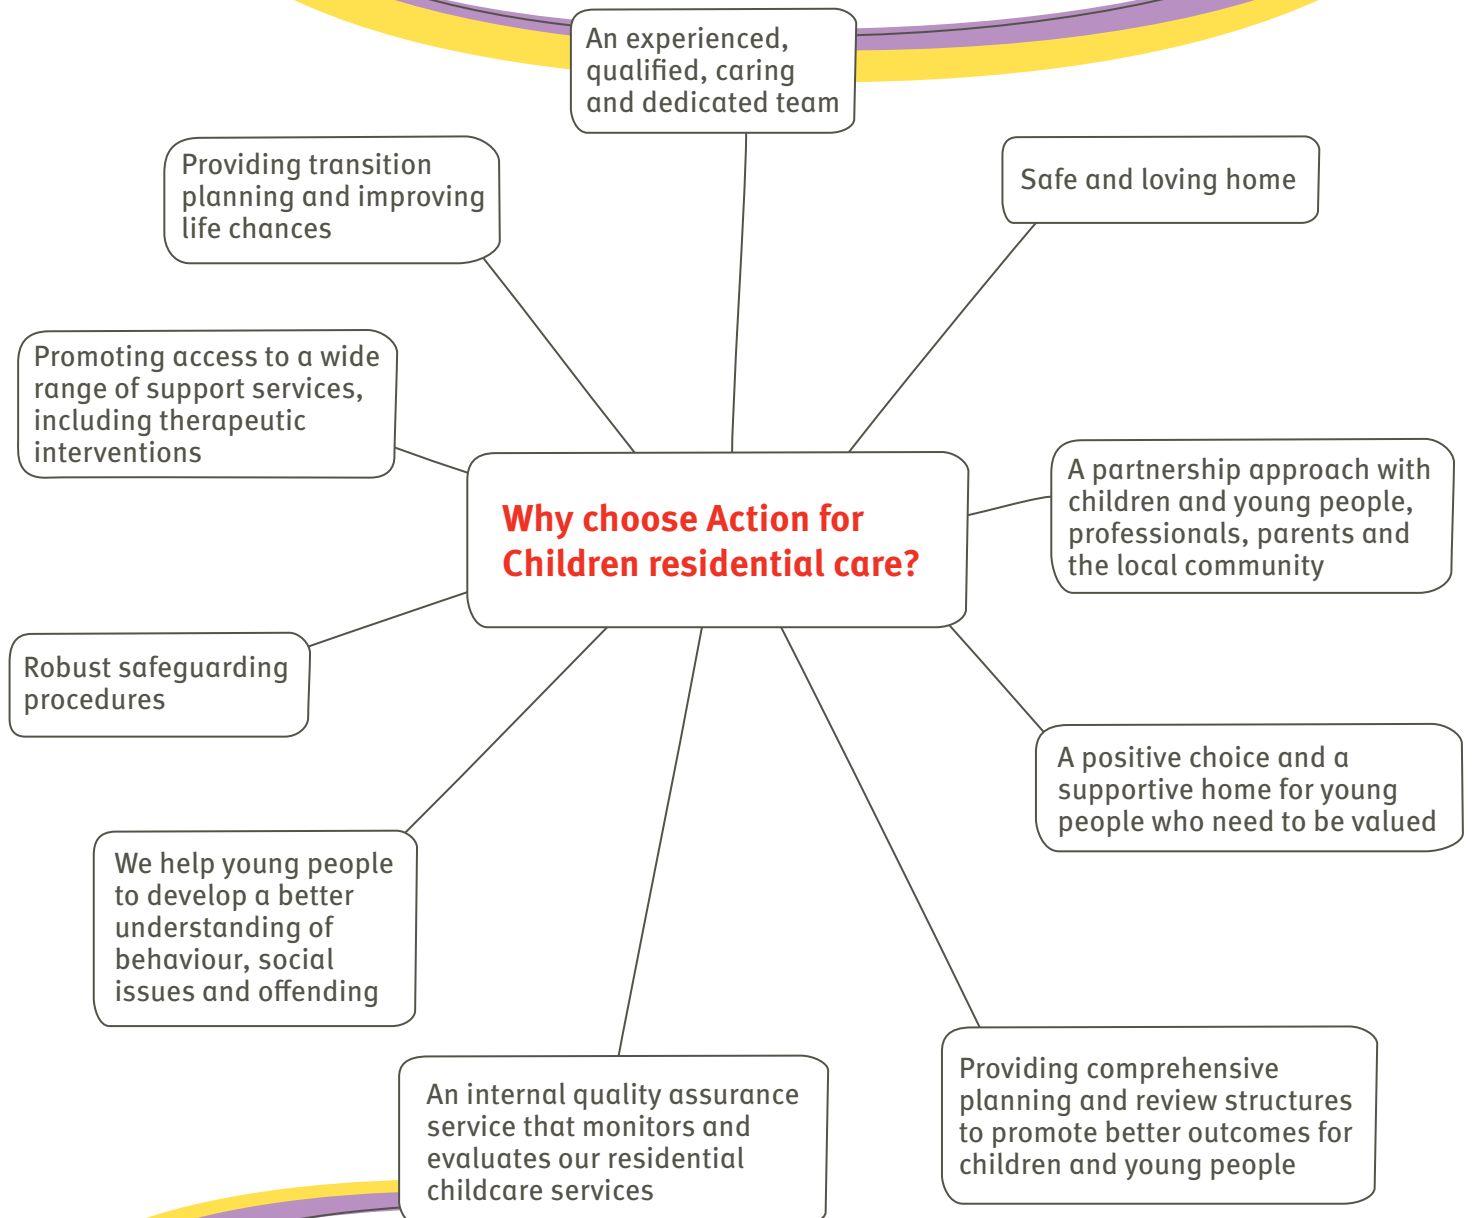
Why choose Action for Children residential care?

An experienced, qualified, caring and dedicated team

Safe and loving home

A partnership approach with children and young people, professionals, parents and the local community

A positive choice and a supportive home for young people who need to be valued

Providing comprehensive planning and review structures to promote better outcomes for children and young people

An internal quality assurance service that monitors and evaluates our residential childcare services

We help young people to develop a better understanding of behaviour, social issues and offending

Robust safeguarding procedures

Promoting access to a wide range of support services, including therapeutic interventions

Providing transition planning and improving life chances